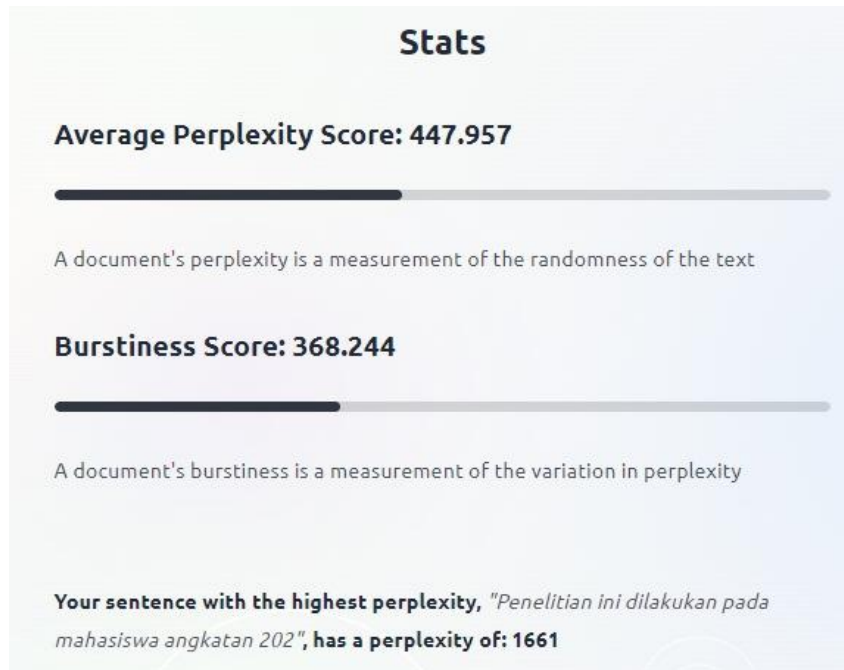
Stats

Average Perplexity Score: 447.957

A document's perplexity is a measurement of the randomness of the text

Burstiness Score: 368.244

A document's burstiness is a measurement of the variation in perplexity

Your sentence with the highest perplexity, "Penelitian ini dilakukan pada mahasiswa angkatan 202", has a perplexity of: 1661